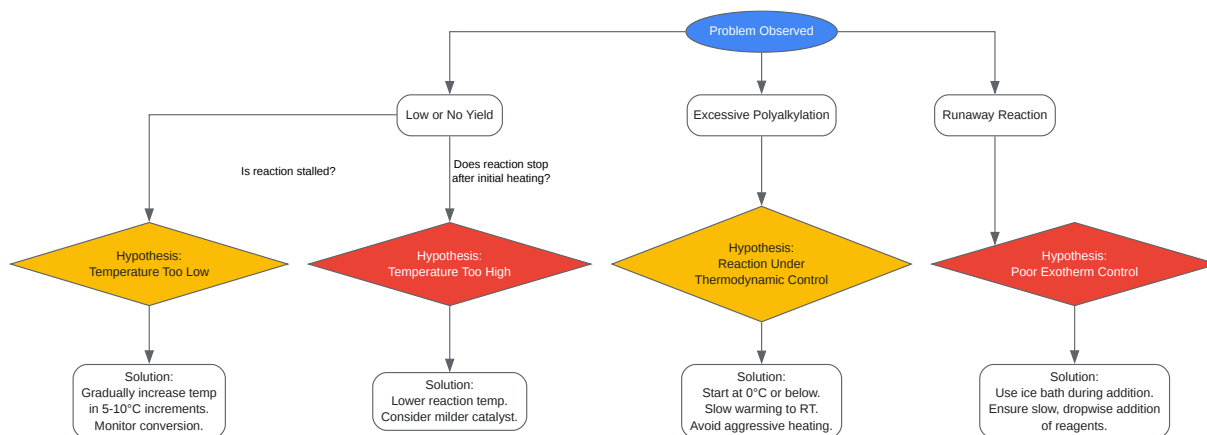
Problem Observed

Low or No Yield

Excessive Polyalkylation

Runaway Reaction

Is reaction stalled?

Does reaction stop after initial heating?

Hypothesis: Temperature Too Low

Hypothesis: Temperature Too High

Hypothesis: Reaction Under Thermodynamic Control

Hypothesis: Poor Exotherm Control

Solution: Gradually increase temp in 5-10°C increments. Monitor conversion.

Solution: Lower reaction temp. Consider milder catalyst.

Solution: Start at 0°C or below. Slow warming to RT. Avoid aggressive heating.

Solution: Use ice bath during addition. Ensure slow, dropwise addition of reagents.